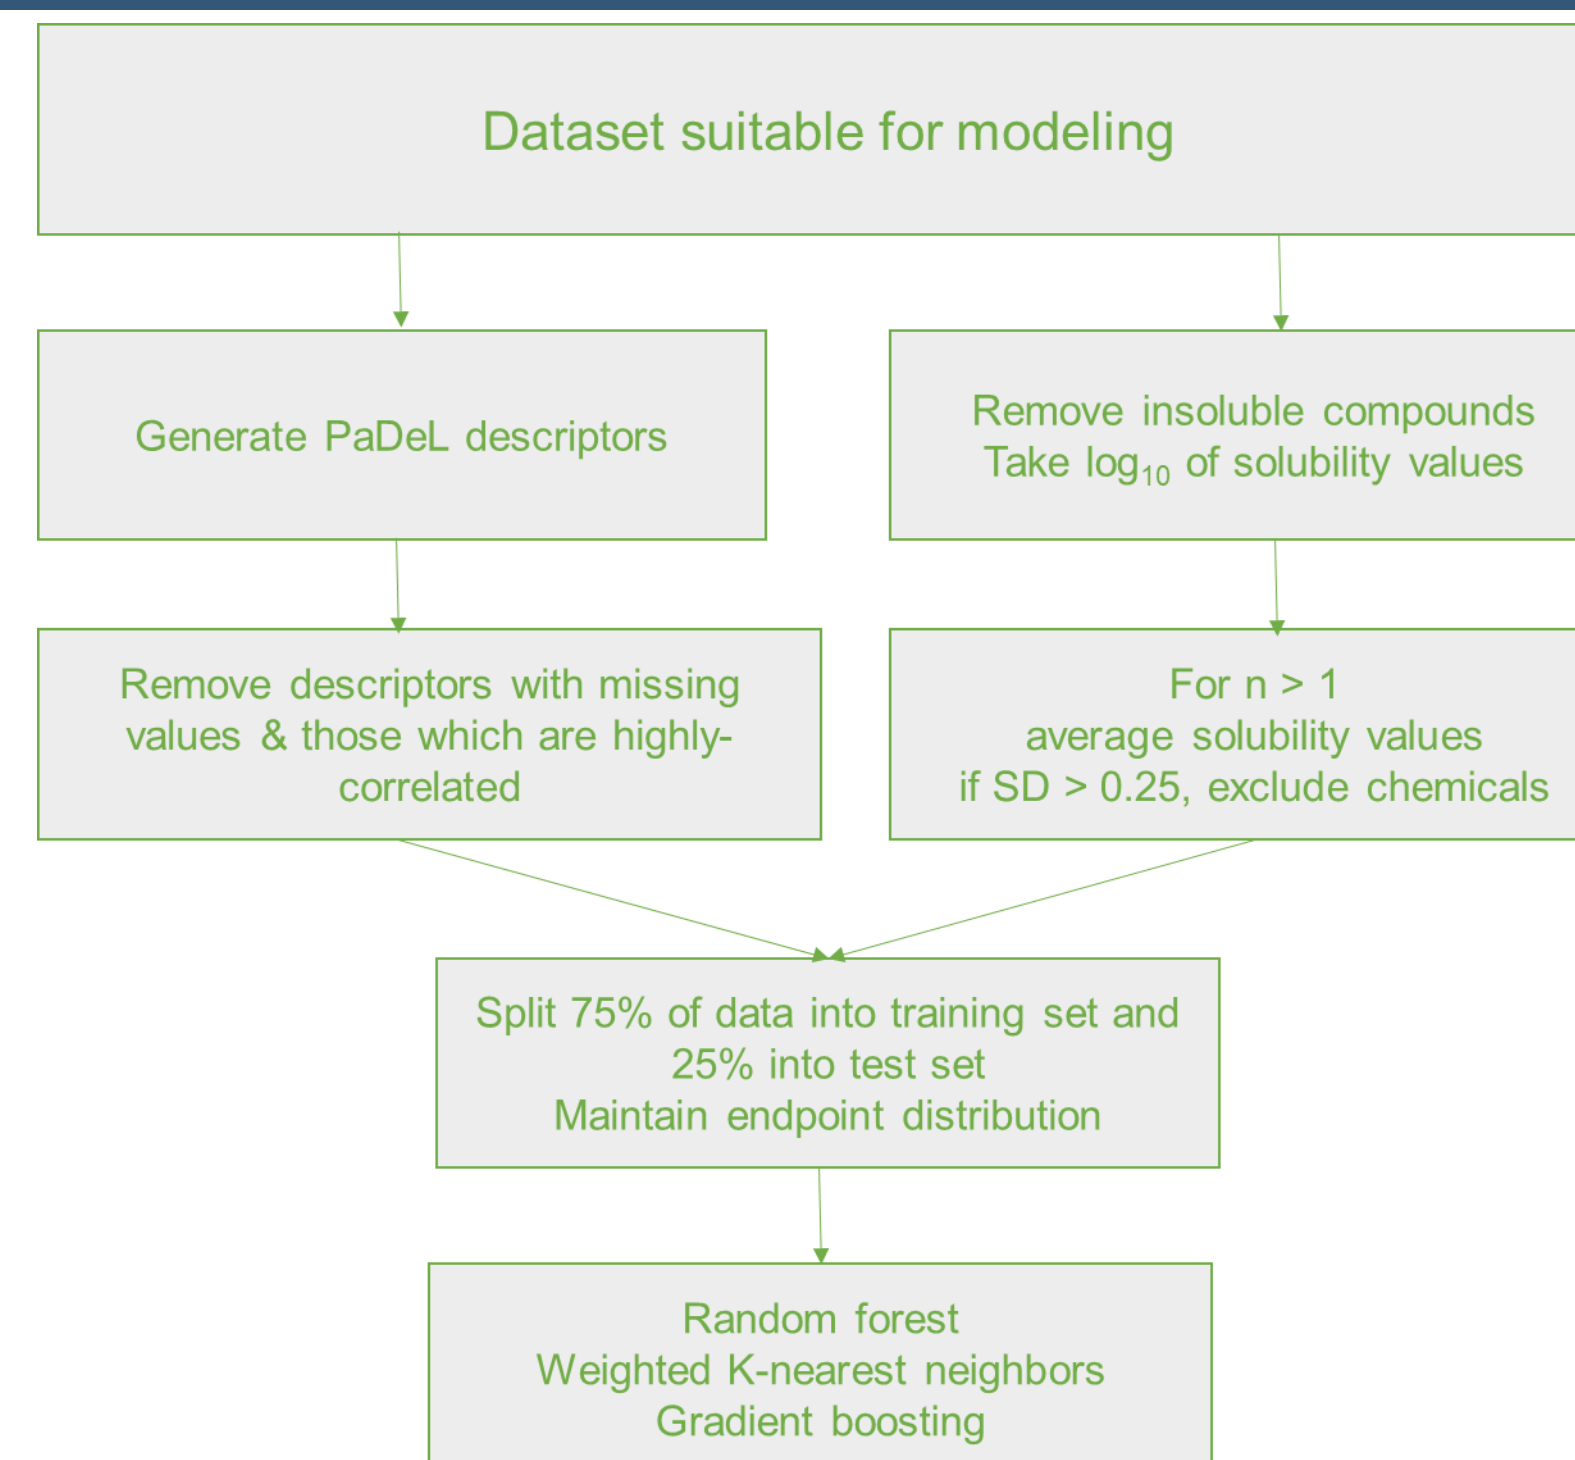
Dataset suitable for modeling

Generate PaDeL descriptors

Remove insoluble compounds
Take $\log_{10}$ of solubility values

Remove descriptors with missing values & those which are highly-correlated

For n > 1
average solubility values
if SD > 0.25, exclude chemicals

Split 75% of data into training set and 25% into test set
Maintain endpoint distribution

Random forest
Weighted K-nearest neighbors
Gradient boosting